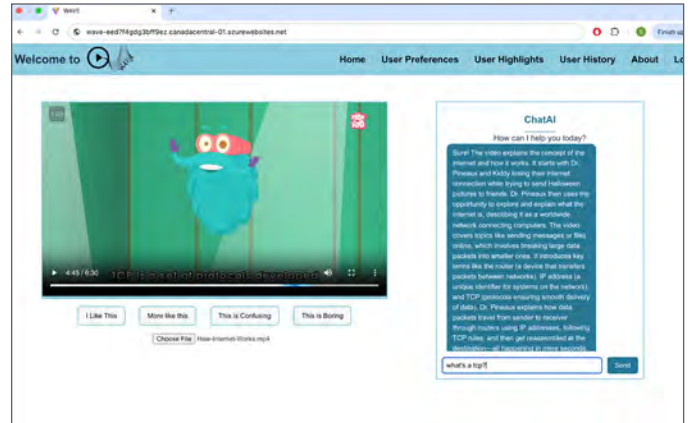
WavE

wave-eed7f4gdg3bff9ez.canadacentral-01.azurewebsites.net

Finish up

Welcome to

Home User Preferences User Highlights User History About Lo

TCP is a set of protocols developed

4:45 / 6:30

I Like This More like this This is Confusing This is Boring

Choose File How-Internet-Works.mp4

ChatAI

How can I help you today?

Sure! The video explains the concept of the internet and how it works. It starts with Dr. Pineaux and Kiddy losing their internet connection while trying to send Halloween pictures to friends. Dr. Pineaux then uses the opportunity to explore and explain what the internet is, describing it as a worldwide network connecting computers. The video covers topics like sending messages or files online, which involves breaking large data packets into smaller ones. It introduces key terms like the router (a device that transfers packets between networks), IP address (a unique identifier for systems on the network), and TCP (protocols ensuring smooth delivery of data). Dr. Pineaux explains how data packets travel from sender to receiver through routers using IP addresses, following TCP rules, and then get reassembled at the destination—all happening in mere seconds

what's a tcp?|

Send